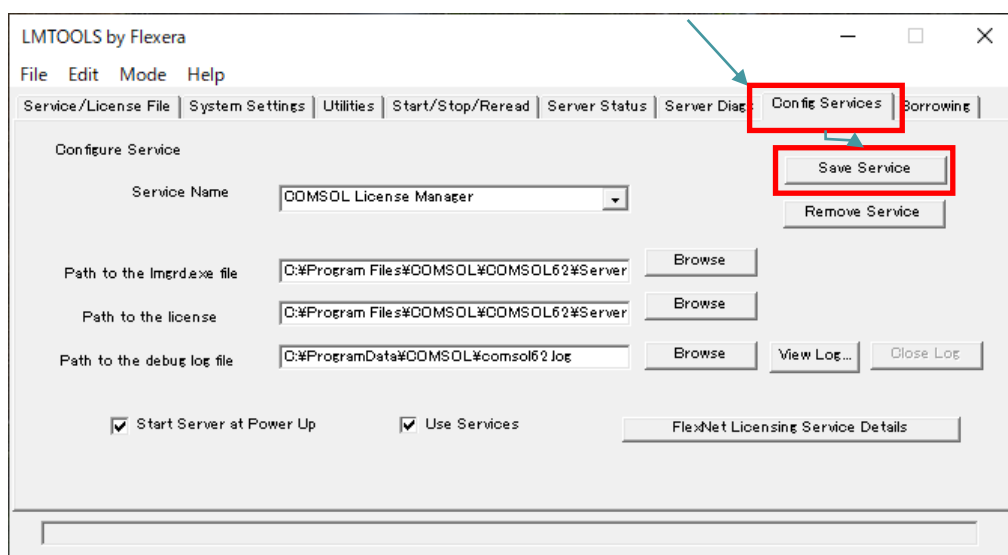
LMTOOLS by Flexera

File Edit Mode Help

Service/License File | System Settings | Utilities | Start/Stop/Reread | Server Status | Server Diags | Config Services | Borrowing

Configure Service

Save Service

Service Name COMSOL License Manager

Remove Service

Path to the lmgrd.exe file C:¥Program Files¥COMSOL¥COMSOL62¥Server Browse

Path to the license C:¥Program Files¥COMSOL¥COMSOL62¥Server Browse

Path to the debug log file C:¥ProgramData¥COMSOL¥comsol62.log Browse View Log... Close Log

Start Server at Power Up

Use Services

FlexNet Licensing Service Details